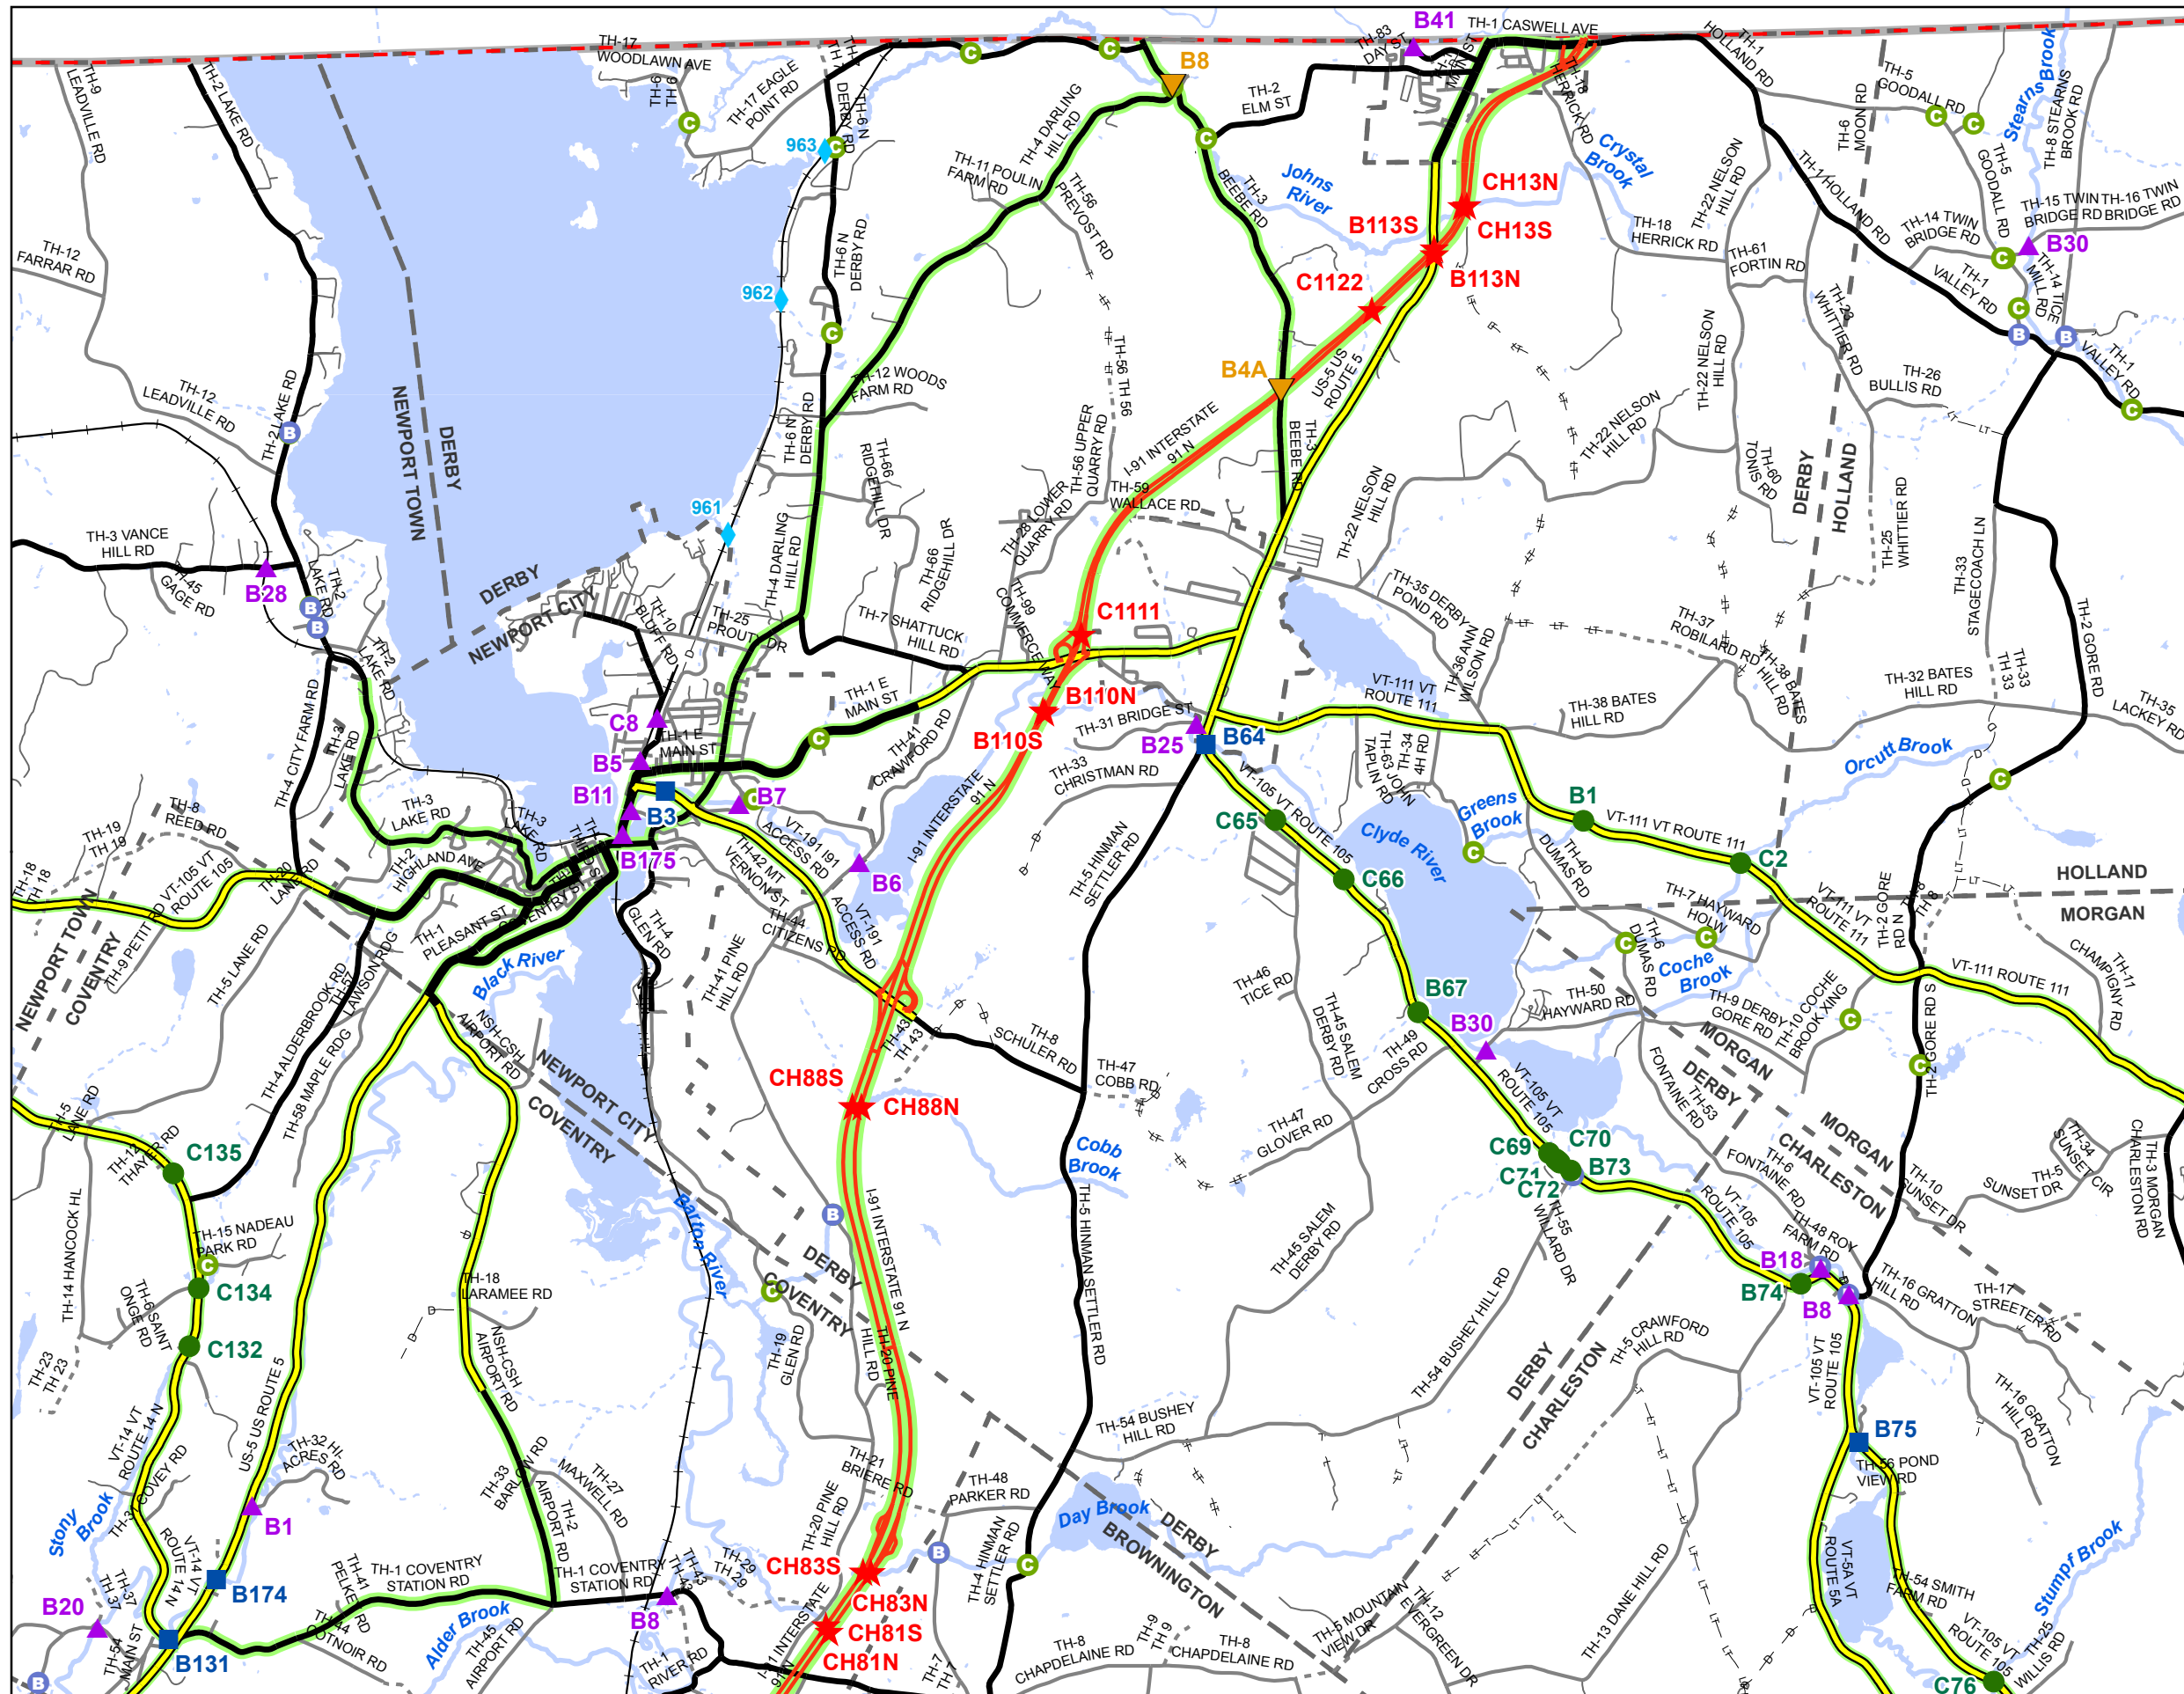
B41
TH-1 CASWELL AVE
TH-1z WOODLAWN AVE
B8
TH-2 ELM ST
TH-83 DAY ST
TH-9 LEADVILLE RD
TH-2 LAKE RD
TH-17 EAGLE POINT RD
963
TH-6 N DERBY RD
TH-4 DARLING HILL RD
TH-11 POULIN FARM RD
TH-56 PREVOST RD
TH-3 BEEBE RD
Johns River
Crystal Brook
CH13N
CH13S
B113S
B113N
C1122
TH-18 HERRICK RD
TH-22 NELSON HILL RD
TH-1 HOLLAND RD
TH-5 GOODALL RD
TH-6 MOON RD
Stearns Brook
TH-8 STEARNS BROOK RD
TH-15 TWIN BRIDGE RD
TH-16 TWIN BRIDGE RD
TH-14 TWIN BRIDGE RD
B30
TH-61 FORTIN RD
TH-1 VALLEY RD
TH-14 TICE MILL RD
TH-12 FARRAR RD
962
TH-6 N DERBY RD
TH-12 WOODS FARM RD
B4A
US-5 US ROUTE 5
TH-56 TH 56
TH-28 WHITTIER RD
TH-26 BULLIS RD
TH-22 NELSON HILL RD
TH-12 LEADVILLE RD
TH-2 LAKE RD
NEWPORT TOWN
DERBY
TH-6 N DERBY RD
TH-66 RIDGEHILL DR
TH-56 UPPER QUARRY RD
TH-28 LOWER QUARRY RD
I-91 INTERSTATE 91 N
TH-59 WALLACE RD
TH-3 BEEBE RD
TH-22 NELSON HILL RD
TH-60 TONIS RD
DERBY
HOLLAND
TH-25 WHITTIER RD
TH-33 STAGECOACH LN
TH-2 GORE RD
961
TH-3 VANCE HILL RD
TH-45 GAGE RD
B28
TH-2 LAKE RD
DERBY
NEWPORT CITY
TH-10 BLUFF RD
TH-25 PROUTY DR
TH-4 DARLING HILL RD
TH-66 RIDGEHILL DR
TH-7 SHATTUCK HILL RD
TH-99 COMMERCE WAY
C1111
TH-35 DERBY POND RD
TH-36 ANN WILSON RD
TH-37 ROBILARD RD
TH-38 BATES HILL RD
TH-32 BATES HILL RD
TH-33 TH 33
TH-35 LACKEY RD
TH-2 LAKE RD
TH-4 CITY FARM RD
TH-3 LAKE RD
C8
B5
TH-1 E MAIN ST
TH-1 E MAIN ST
TH-41 CRAWFORD RD
B110N
B110S
TH-31 BRIDGE ST
B25
B64
VT-111 VT ROUTE 111
TH-38 BATES HILL RD
Orcutt Brook
TH-8 REED RD
TH-3 LAKE RD
B11
B3
B7
TH-33 CHRISTMAN RD
TH-63 JOHN TAPLIN RD
TH-34 4H RD
Greens Brook
B1
TH-19 TH 19
TH-18 TH 18
TH-2 HIGHLAND AVE
TH-3 LAKE RD
VT-191 I91 ACCESS RD
I-91 INTERSTATE 91 N
VT-105 VT ROUTE 105
C65
Clyde River
TH-40 DUMAS RD
VT-111 VT ROUTE 111
C2
TH-20 LANE RD
VT-105 VT ROUTE 105
B175
TH-42 MT VERNON ST
B6
TH-5 HINMAN SETTLER RD
C66
TH-7 HAYWARD HOLW
HOLLAND
MORGAN
NEWPORT TOWN
COVENTRY
TH-9 PETIT RD
TH-1 PLEASANT ST
ENTRY ST
TH-44 CITIZENS RD
VT-191 ACCESS RD
VT-111 VT ROUTE 111
TH-2 GORE RD N
TH-8
TH-6 DUMAS RD
Coche Brook
TH-11 CHAMPIGNY RD
TH-5 LANE RD
TH-4 ALDERBROOK RD
TH-5 LAWSON RDG
Black River
TH-4 GLEN RD
TH-41 PINE HILL RD
TH-46 TICE RD
B67
TH-50 HAYWARD RD
TH-9 DERBY GORE RD
TH-10 COCHE BROOK XING
VT-111 ROUTE 111
TH-58 MAPLE RDG
NSH-CSH AIRPORT RD
NEWPORT CITY
COVENTRY
TH-43 TH 43
TH-8 SCHULER RD
TH-47 COBB RD
TH-45 SALEM DERBY RD
TH-49 CROSS RD
B30
MORGAN
DERBY
TH-2 GORE RD S
CH88S
CH88N
TH-53 FONTAINE RD
VT-105 VT ROUTE 105
MORGAN
CHARLESTON
TH-5 LANE RD
TH-14 THAYER RD
C135
Cobb Brook
TH-47 GLOVER RD
C69
C70
B73
C71
C72
TH-55 WILLARD DR
TH-6 FONTAINE RD
TH-34 SUNSET CIR
TH-5 SUNSET DR
TH-10 SUNSET DR
TH-3 MORGAN CHARLESTON RD
TH-14 HANCOCK HL
TH-15 NADEAU PARK RD
Barton River
I-91 INTERSTATE 91 N
TH-5 HINMAN SETTLER RD
TH-45 SALEM DERBY RD
VT-105 ROUTE 105
TH-48 ROY FARM RD
B18
TH-16 GRATTON HILL RD
TH-17 STREETER RD
C134
TH-6 SAINT ONGE RD
TH-18 LARAMEE RD
DERBY
COVENTRY
TH-54 BUSHEY HILL RD
B74
B8
C132
NSH-CSH AIRPORT RD
TH-19 GLEN RD
TH-20 PINE HILL RD
DERBY
CHARLESTON
TH-5 CRAWFORD HILL RD
VT-105 VT ROUTE 105
TH-16 GRATTON HILL RD
TH-23 TH 23
VT-14 VT ROUTE 14 N
US-5 US ROUTE 5
TH-32 HL ACRES RD
TH-54 BUSHEY HILL RD
B75
TH-56 POND VIEW RD
TH-33 BARLOW RD
TH-27 MAXWELL RD
TH-21 BRIERE RD
TH-48 PARKER RD
TH-31 COVEY RD
B1
TH-2 AIRPORT RD
Day Brook
DERBY
BROWNINGTON
Stony Brook
TH-4 HINMAN SETTLER RD
TH-20 PINE HILL RD
CH83S
TH-13 DANE HILL RD
VT-5A VT ROUTE 5A
TH-1 COVENTRY STATION RD
TH-1 COVENTRY STATION RD
TH-29 TH 29
TH-43 TH 43
CH83N
TH-54 SMITH FARM RD
Stumpf Brook
B20
TH-37 TH 37
VT-14 VT ROUTE 14 N
B174
TH-41 PELKEY RD
TH-44 COTNOIR RD
Alder Brook
B8
CH81S
TH-5 MOUNTAIN VIEW DR
TH-12 EVERGREEN DR
TH-54 MAIN ST
B131
TH-45 AIRPORT RD
TH-1 RIVER RD
CH81N
I-91 INTERSTATE
TH-8 CHAPDELAINE RD
TH-9 TH 9
TH-8 CHAPDELAINE RD
TH-7 TH
VT-105 VT ROUTE 105
TH-25 WILLIS RD
C76